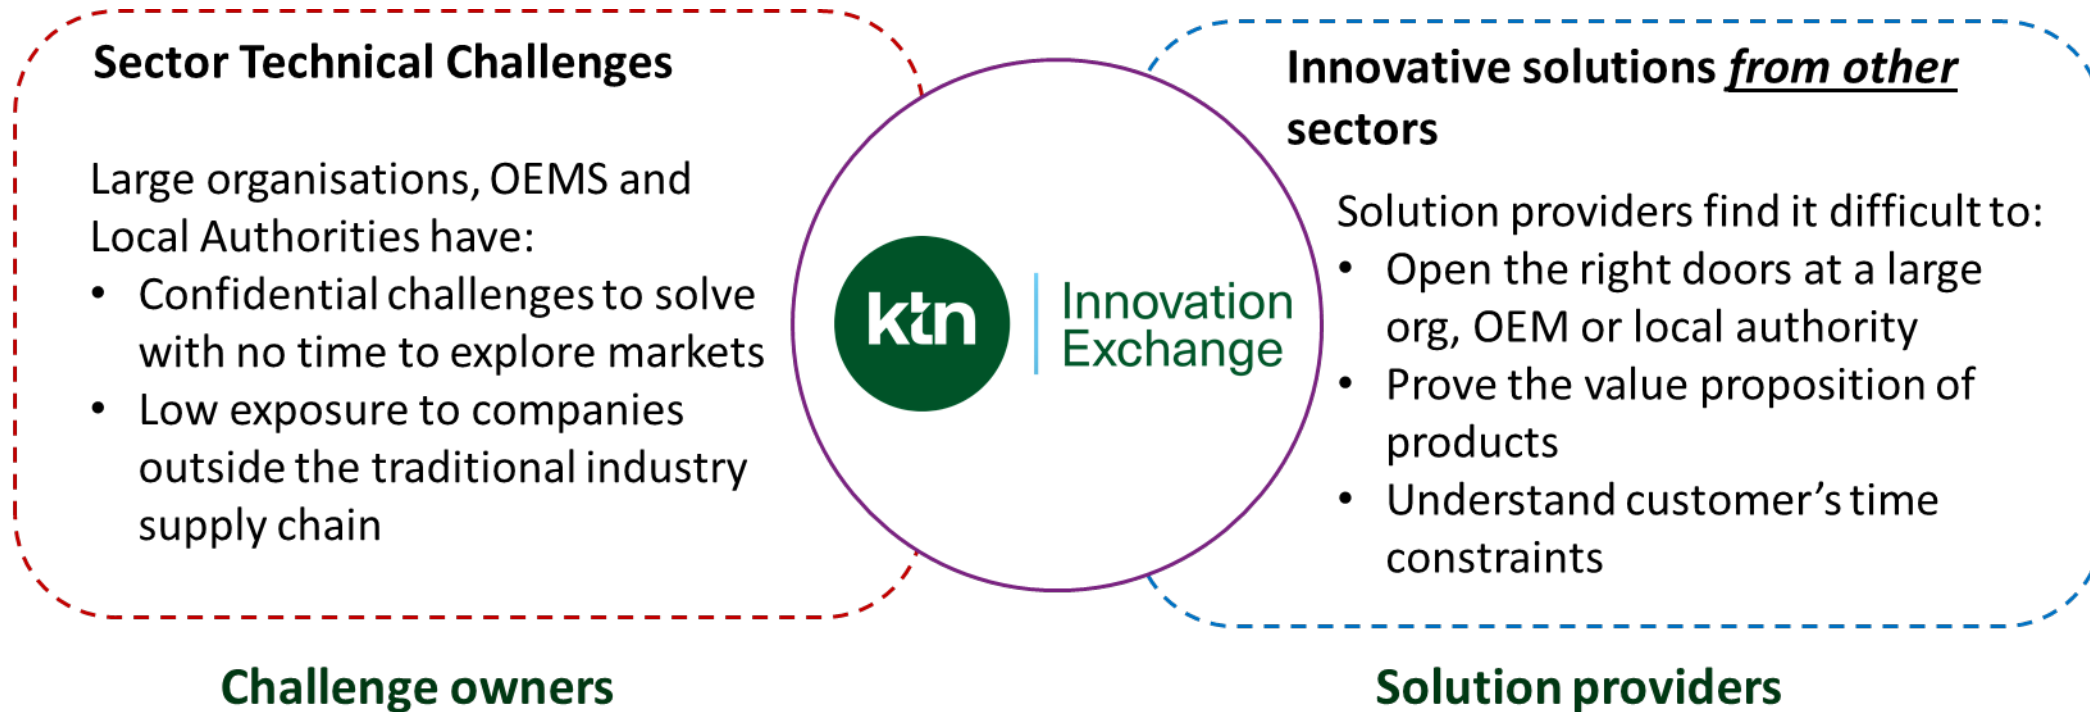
**Sector Technical Challenges**

Large organisations, OEMS and Local Authorities have:
- Confidential challenges to solve with no time to explore markets
- Low exposure to companies outside the traditional industry supply chain

ktn Innovation Exchange

**Innovative solutions *from other* sectors**

Solution providers find it difficult to:
- Open the right doors at a large org, OEM or local authority
- Prove the value proposition of products
- Understand customer's time constraints

Challenge owners

Solution providers